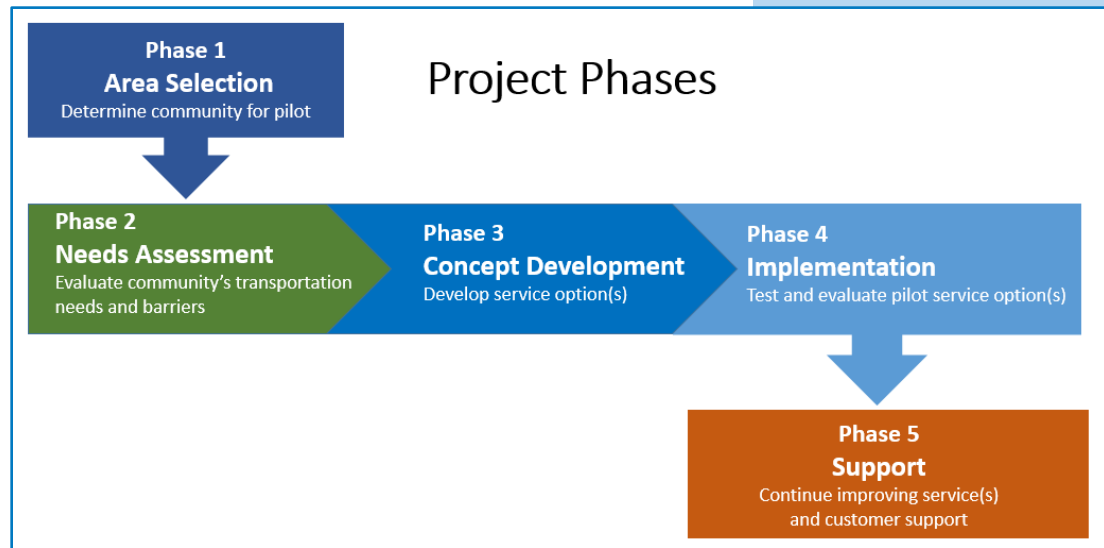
Phase 1
Area Selection
Determine community for pilot

Project Phases

Phase 2
Needs Assessment
Evaluate community's transportation needs and barriers

Phase 3
Concept Development
Develop service option(s)

Phase 4
Implementation
Test and evaluate pilot service option(s)

Phase 5
Support
Continue improving service(s) and customer support